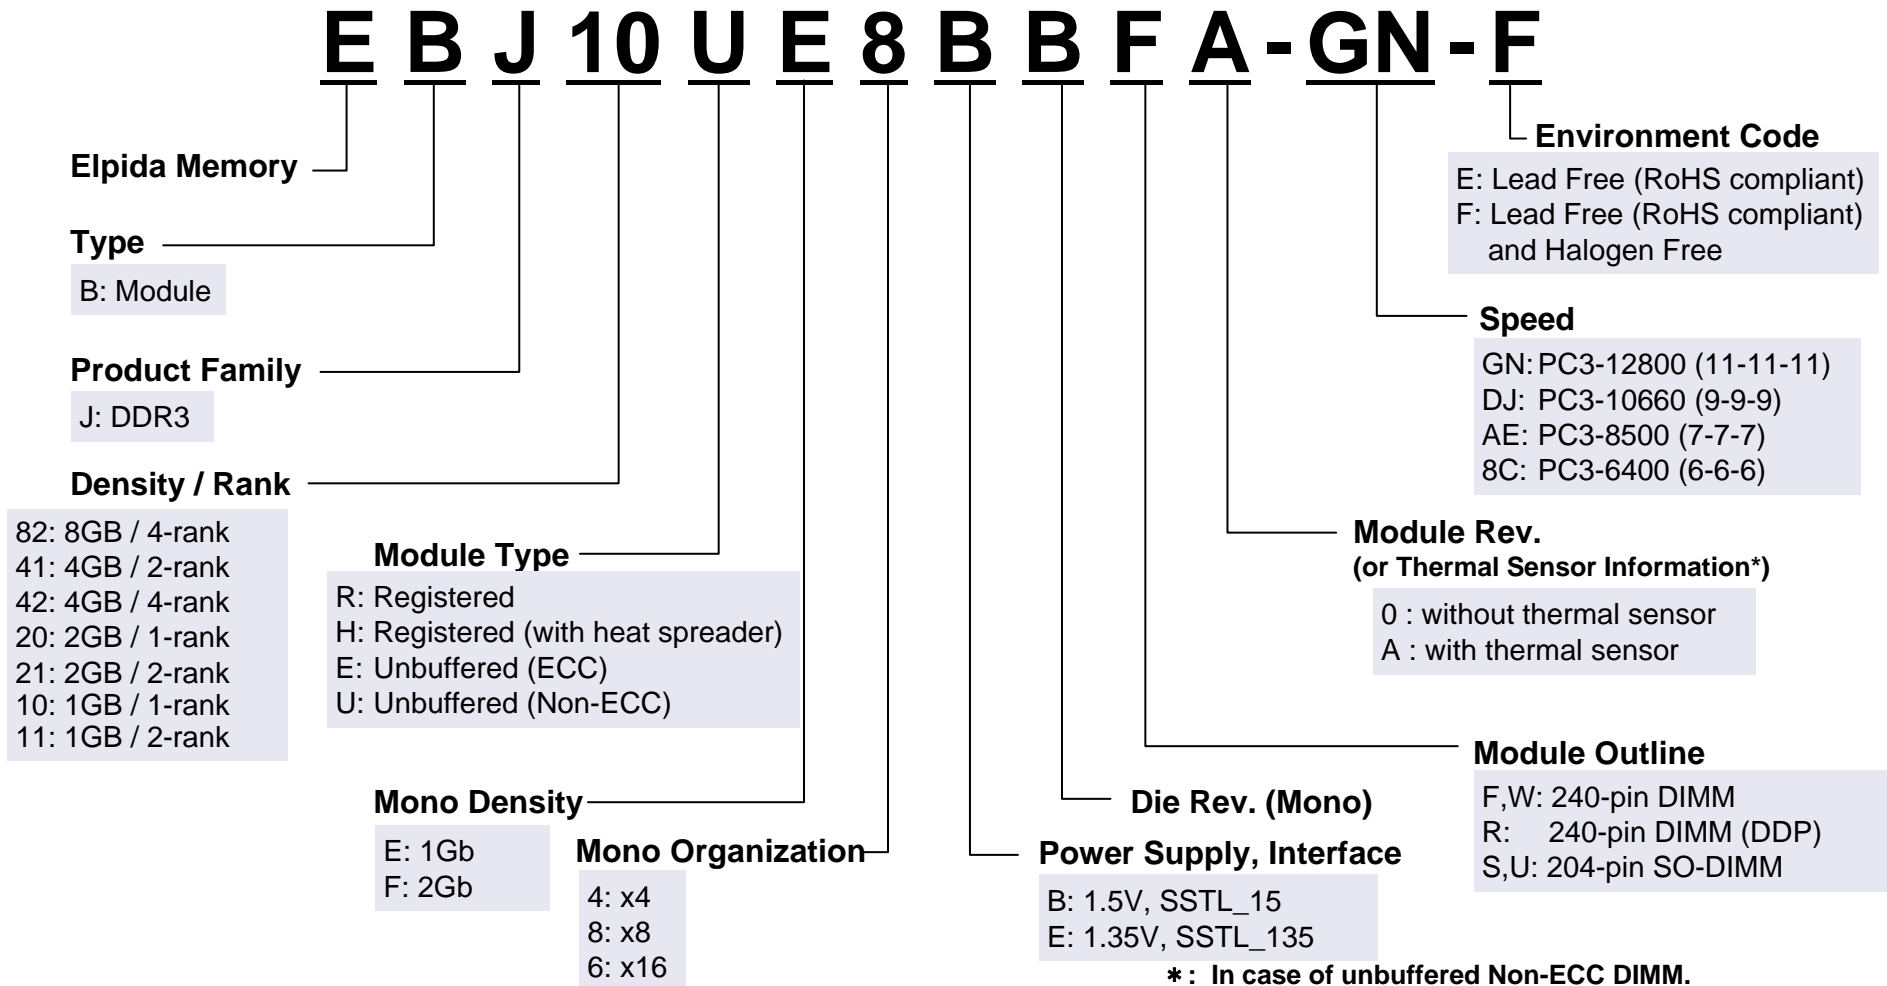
E B J 10 U E 8 B B F A - GN - F

Elpida Memory

Type
B: Module

Product Family
J: DDR3

Density / Rank
82: 8GB / 4-rank
41: 4GB / 2-rank
42: 4GB / 4-rank
20: 2GB / 1-rank
21: 2GB / 2-rank
10: 1GB / 1-rank
11: 1GB / 2-rank

Module Type
R: Registered
H: Registered (with heat spreader)
E: Unbuffered (ECC)
U: Unbuffered (Non-ECC)

Mono Density
E: 1Gb
F: 2Gb

Mono Organization
4: x4
8: x8
6: x16

Power Supply, Interface
B: 1.5V, SSTL_15
E: 1.35V, SSTL_135

Die Rev. (Mono)

Module Outline
F,W: 240-pin DIMM
R: 240-pin DIMM (DDP)
S,U: 204-pin SO-DIMM

Module Rev.
(or Thermal Sensor Information*)
0 : without thermal sensor
A : with thermal sensor

Speed
GN: PC3-12800 (11-11-11)
DJ: PC3-10660 (9-9-9)
AE: PC3-8500 (7-7-7)
8C: PC3-6400 (6-6-6)

Environment Code
E: Lead Free (RoHS compliant)
F: Lead Free (RoHS compliant) and Halogen Free

*: In case of unbuffered Non-ECC DIMM.